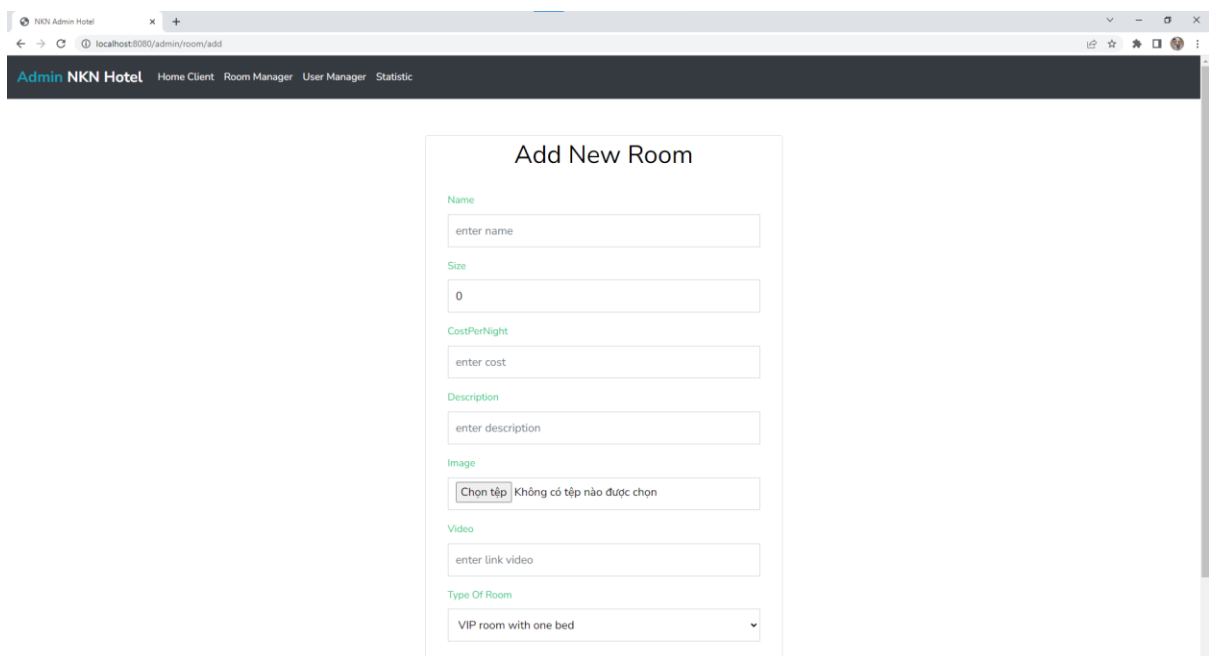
NKN Admin Hotel

localhost:8080/admin/room/add

Admin NKN Hotel Home Client Room Manager User Manager Statistic

Add New Room

Name

enter name

Size

0

CostPerNight

enter cost

Description

enter description

Image

Chọn tệp Không có tệp nào được chọn

Video

enter link video

Type Of Room

VIP room with one bed